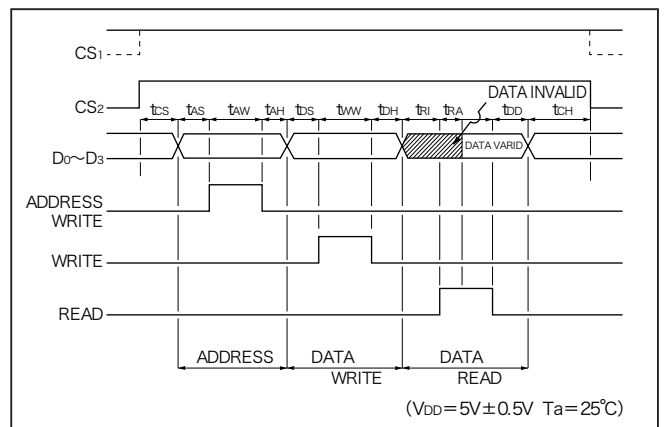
$CS_1$

$CS_2$

$t_{CS}$ $t_{AS}$ $t_{AW}$ $t_{AH}$ $t_{DS}$ $t_{WW}$ $t_{DH}$ $t_{RI}$ $t_{RA}$ $t_{DD}$ $t_{CH}$

DATA INVALID

DATA VARID

$D_0$~$D_3$

ADDRESS WRITE

WRITE

READ

ADDRESS

DATA WRITE

DATA READ

($V_{DD}$=5V±0.5V Ta=25℃)